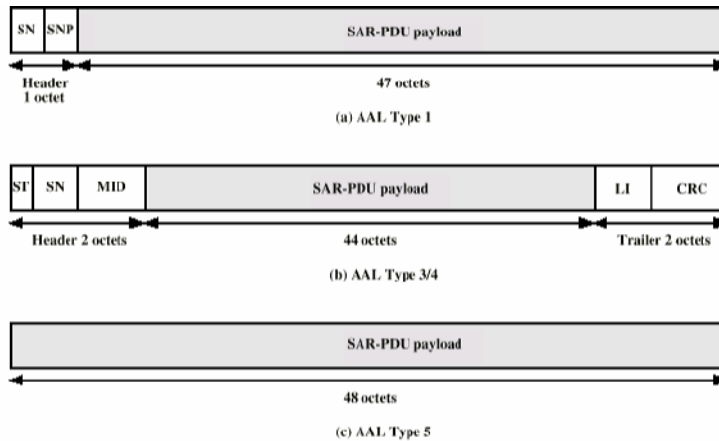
SN SNP SAR-PDU payload

Header 1 octet

47 octets

(a) AAL Type 1

ST SN MID SAR-PDU payload LI CRC

Header 2 octets

44 octets

Trailer 2 octets

(b) AAL Type 3/4

SAR-PDU payload

48 octets

(c) AAL Type 5